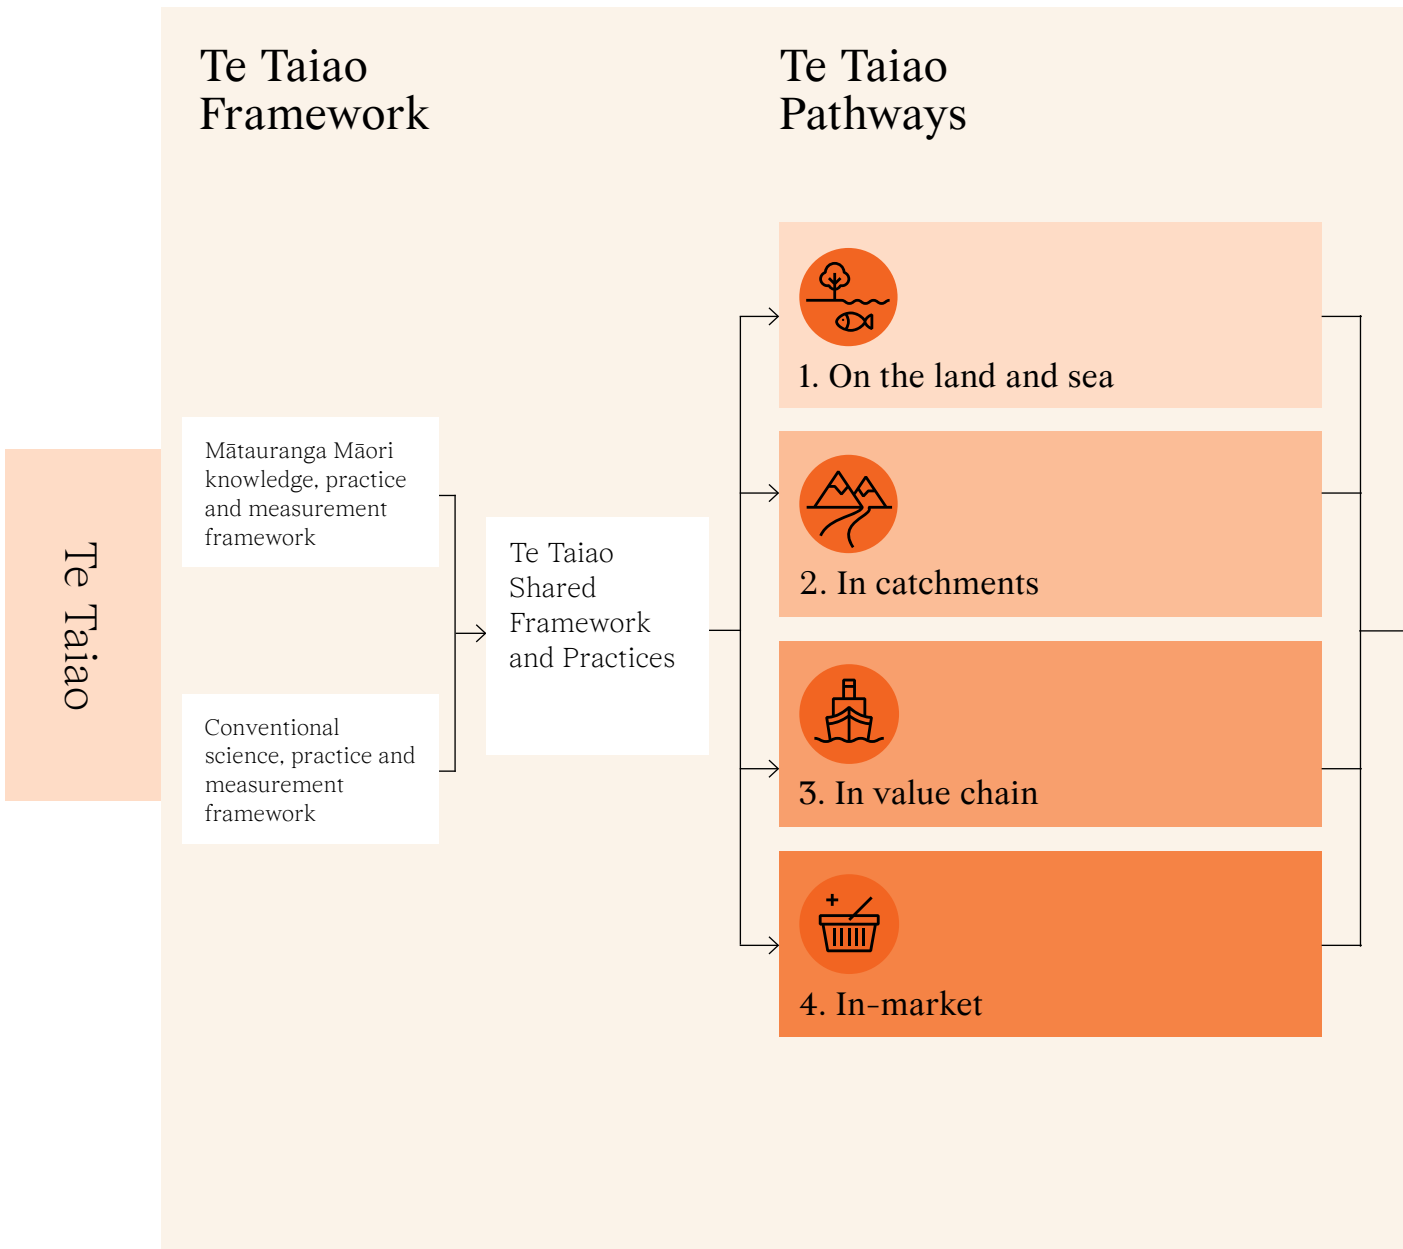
Te Taiao

Te Taiao Framework

Te Taiao Pathways

Mātauranga Māori knowledge, practice and measurement framework

Conventional science, practice and measurement framework

Te Taiao Shared Framework and Practices

1. On the land and sea

2. In catchments

3. In value chain

4. In-market